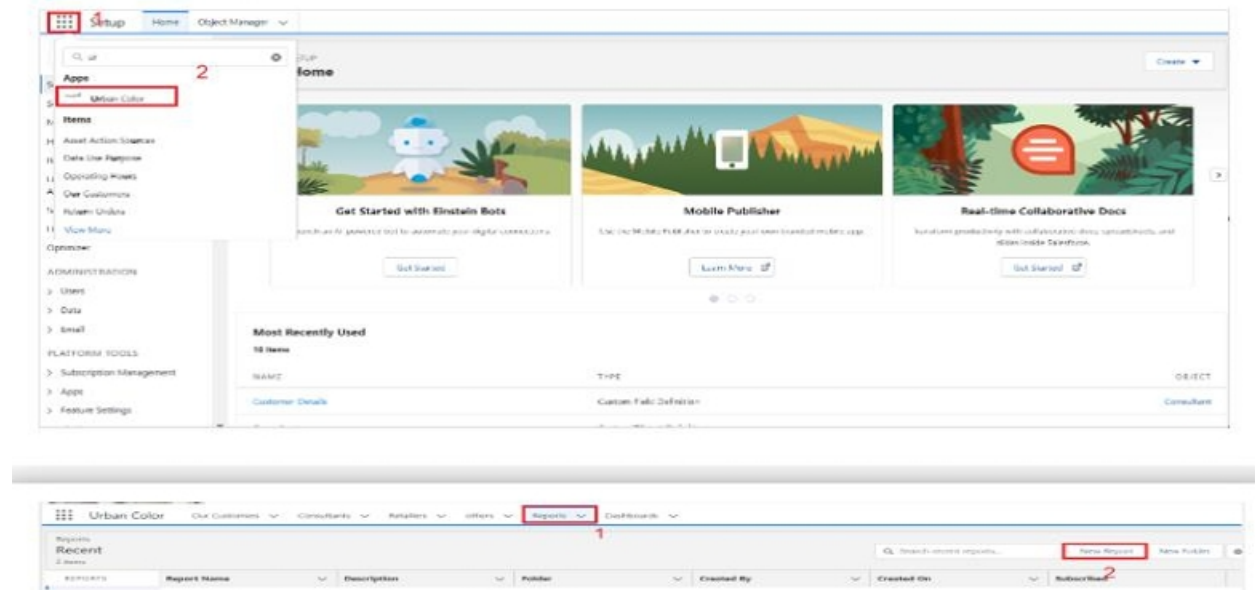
1 Setup Home Object Manager

ur

Apps

2

Urban Color

Items

Asset Action Sources

Data Use Purpose

Operating Hours

Our Customers

Return Orders

View More

Optimizer

ADMINISTRATION

> Users

> Data

> Email

PLATFORM TOOLS

> Subscription Management

> Apps

> Feature Settings

SETUP

Home

Create

Get Started with Einstein Bots

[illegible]

Get Started

Mobile Publisher

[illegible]

Learn More

Real-time Collaborative Docs

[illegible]

Get Started

Most Recently Used

10 Items

NAME

TYPE

OBJECT

Customer Details

Custom Field Definition

Consultant

Urban Color Our Customers Consultants Retailers offers Reports Dashboards

1

Reports

Recent

2 items

Search recent reports...

New Report

New Folder

REPORTS

Report Name

Description

Folder

Created By

Created On

Subscribed

2